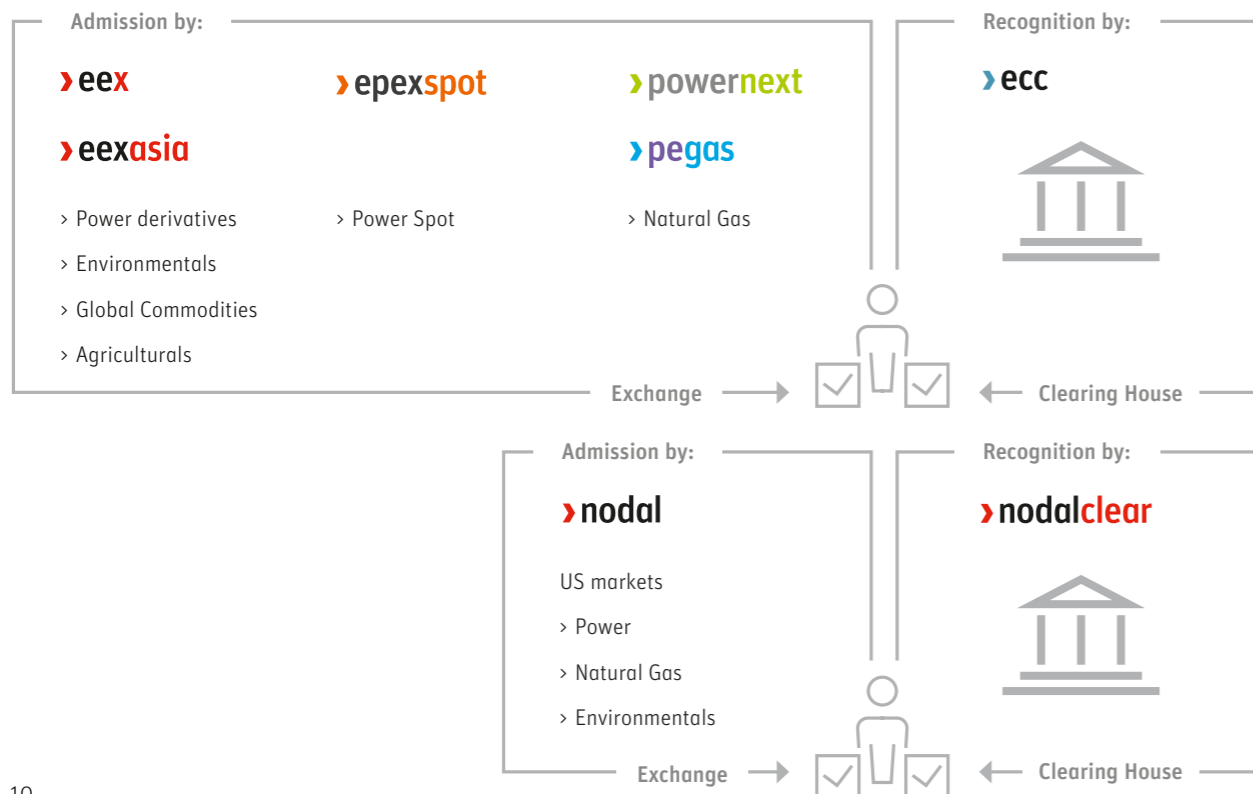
Admission by:

› eex

› epexspot

› powernext

› eexasia

› pegas

› Power derivatives
› Environmentals
› Global Commodities
› Agriculturals

› Power Spot

› Natural Gas

Recognition by:

› ecc

Exchange → ← Clearing House

Admission by:

› nodal

US markets
› Power
› Natural Gas
› Environmentals

Recognition by:

› nodalclear

Exchange → ← Clearing House

10